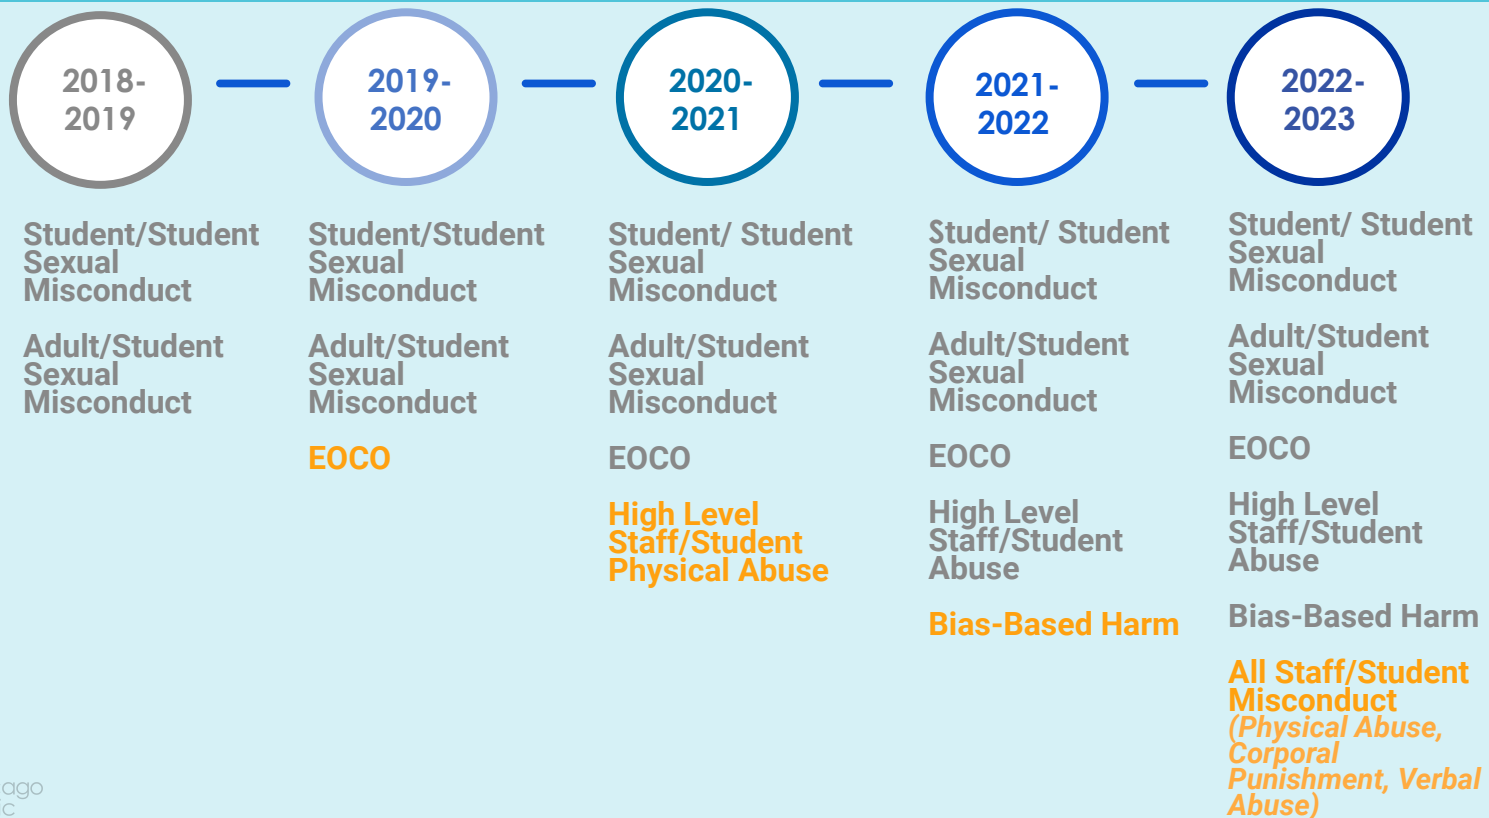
2018-2019

2019-2020

2020-2021

2021-2022

2022-2023

Student/Student Sexual Misconduct

Adult/Student Sexual Misconduct

Student/Student Sexual Misconduct

Adult/Student Sexual Misconduct

EOCO

Student/ Student Sexual Misconduct

Adult/Student Sexual Misconduct

EOCO

High Level Staff/Student Physical Abuse

Student/ Student Sexual Misconduct

Adult/Student Sexual Misconduct

EOCO

High Level Staff/Student Abuse

Bias-Based Harm

Student/ Student Sexual Misconduct

Adult/Student Sexual Misconduct

EOCO

High Level Staff/Student Abuse

Bias-Based Harm

All Staff/Student Misconduct (Physical Abuse, Corporal Punishment, Verbal Abuse)

ago
c